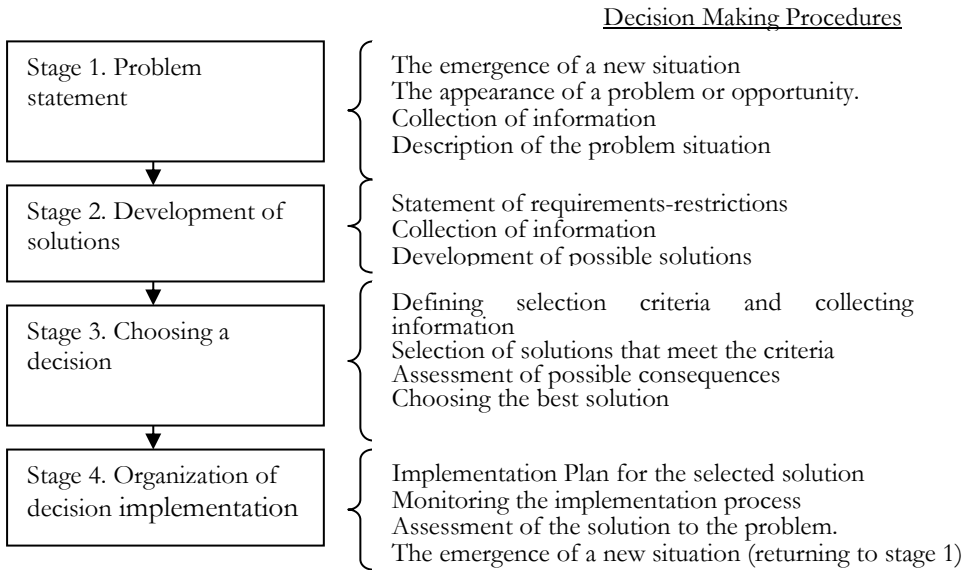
Decision Making Procedures

Stage 1. Problem statement

The emergence of a new situation
The appearance of a problem or opportunity.
Collection of information
Description of the problem situation

Stage 2. Development of solutions

Statement of requirements-restrictions
Collection of information
Development of possible solutions

Stage 3. Choosing a decision

Defining selection criteria and collecting information
Selection of solutions that meet the criteria
Assessment of possible consequences
Choosing the best solution

Stage 4. Organization of decision implementation

Implementation Plan for the selected solution
Monitoring the implementation process
Assessment of the solution to the problem.
The emergence of a new situation (returning to stage 1)